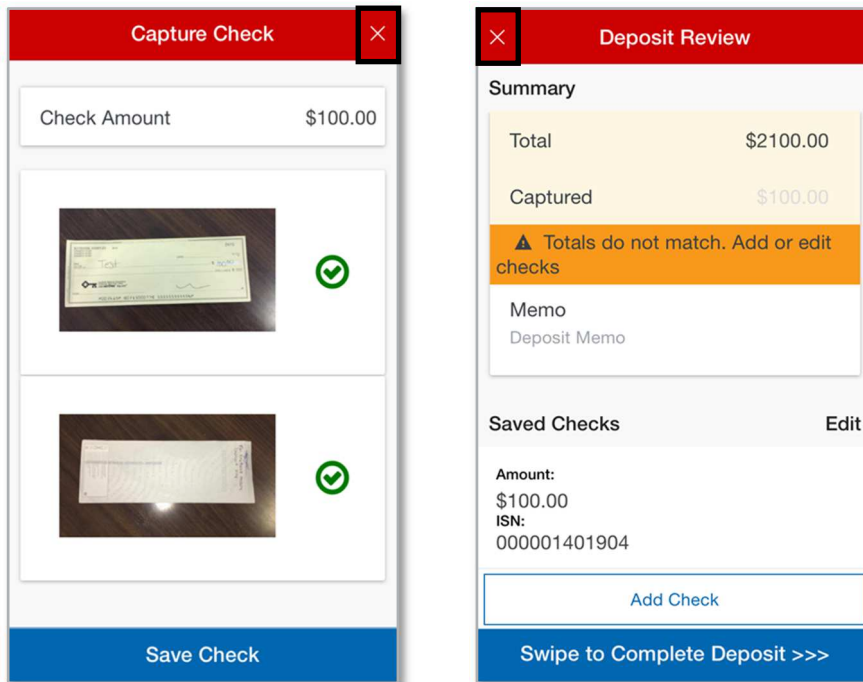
Capture Check
×

Check Amount $100.00

Save Check

×
Deposit Review

Summary

Total $2100.00

Captured $100.00

⚠ Totals do not match. Add or edit checks

Memo
Deposit Memo

Saved Checks Edit

Amount:
$100.00
ISN:
000001401904

Add Check

Swipe to Complete Deposit >>>